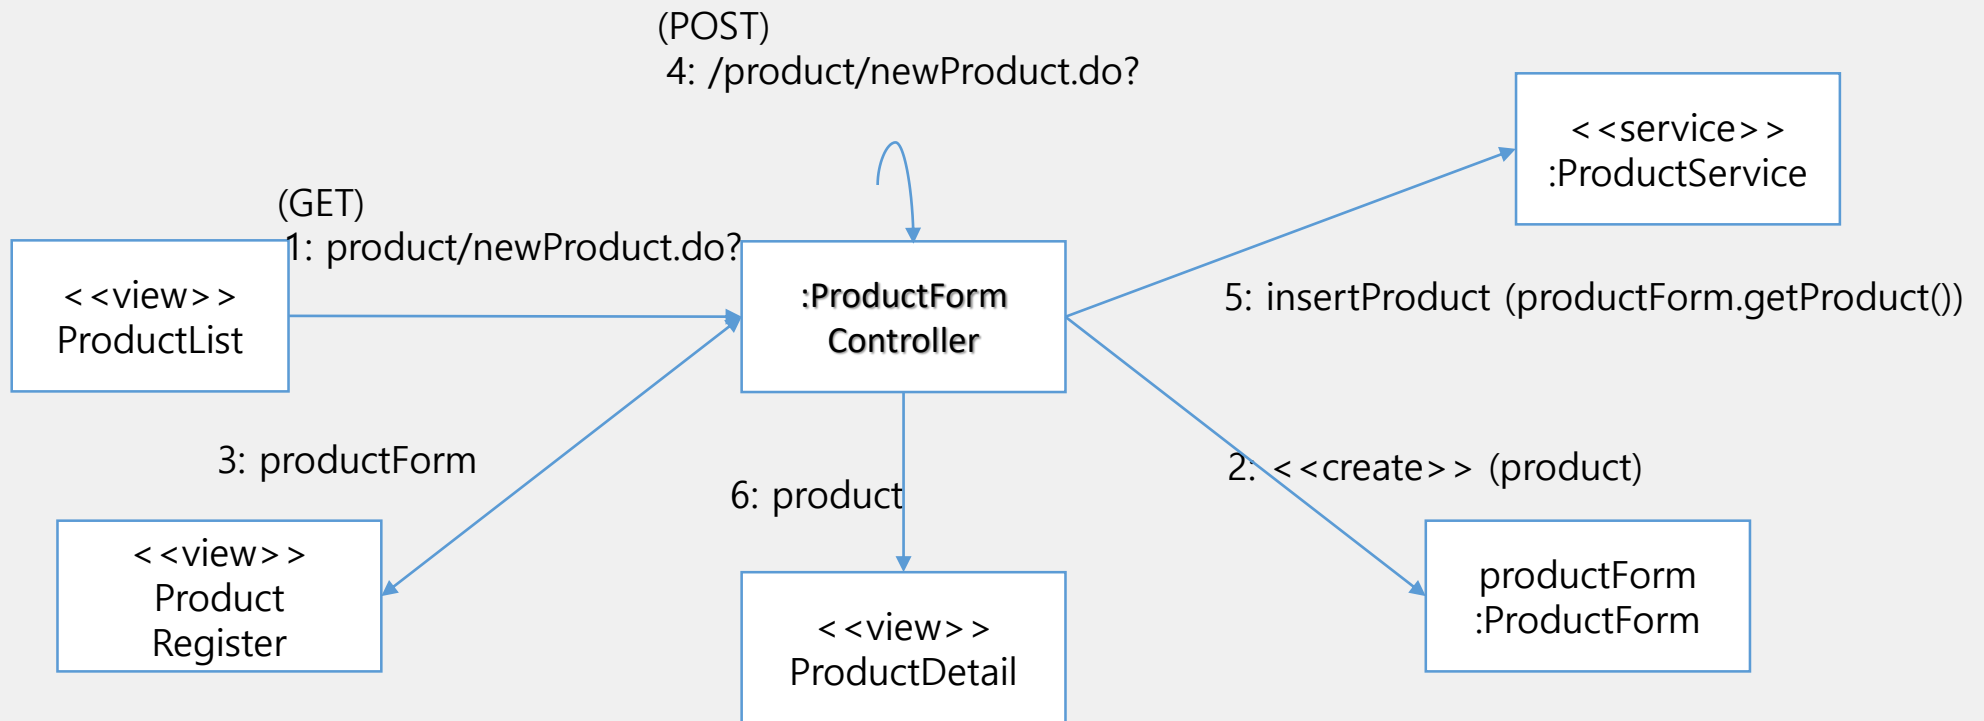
(POST)
4: /product/newProduct.do?

<<service>>
:ProductService

(GET)
1: product/newProduct.do?

<<view>>
ProductList

:ProductForm
Controller

5: insertProduct (productForm.getProduct())

3: productForm

6: product

2: <<create>> (product)

<<view>>
Product
Register

<<view>>
ProductDetail

productForm
:ProductForm